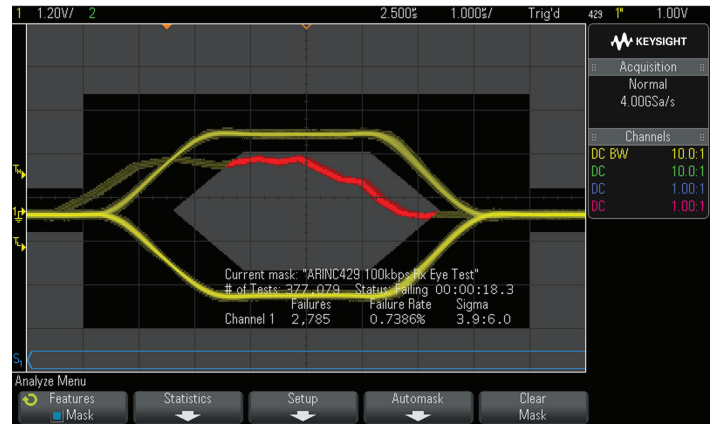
1 1.20V/ 2 2.500s 1.000s/ Trig'd 429 1 1.00V

KEYSIGHT

Acquisition
Normal
4.00GSa/s

Channels
| | |
|---|---|
| DC BW | 10.0:1 |
| DC | 10.0:1 |
| DC | 1.00:1 |
| DC | 1.00:1 |

$T_H$
1
$T_L$

Current mask: "ARINC429 100kbps fix Eye Test"
# of Tests: 377,079 Status: Failing 00:00:18.3

| | Failures | Failure Rate | Sigma |
|---|---|---|---|
| Channel 1 | 2,785 | 0.7386% | 3.9:6.0 |

$S_1$

Analyze Menu
Features Mask
Statistics
Setup
Automask
Clear Mask